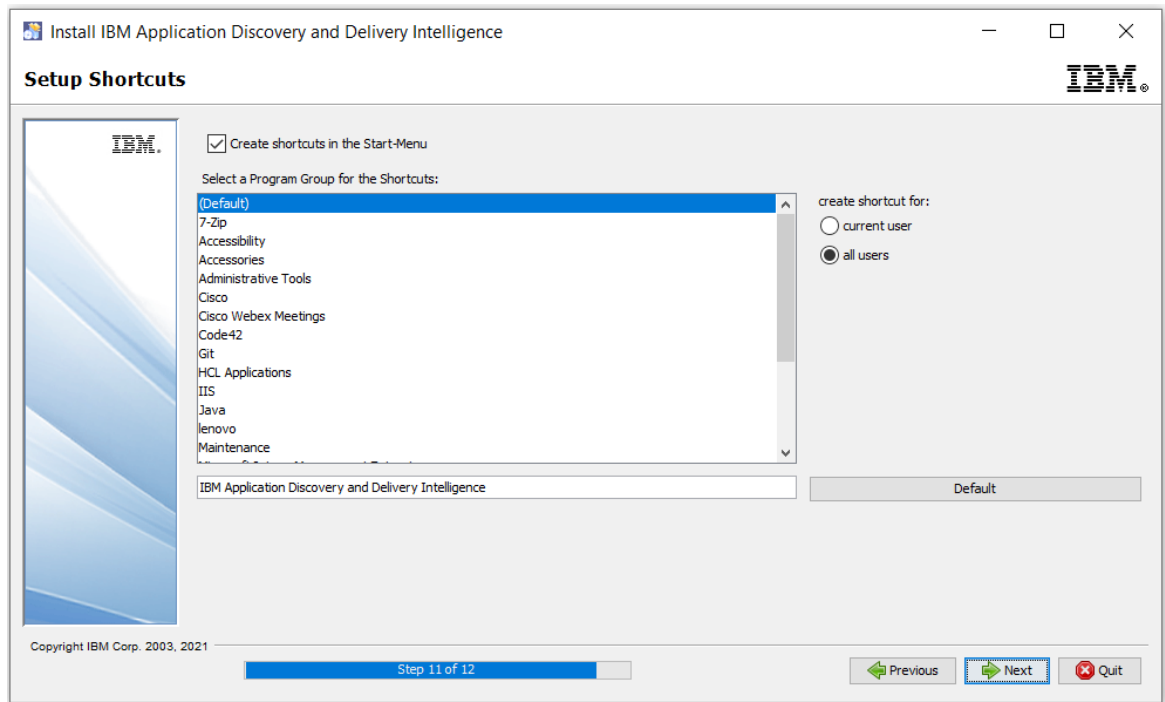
Install IBM Application Discovery and Delivery Intelligence

Setup Shortcuts

IBM.

IBM.

Create shortcuts in the Start-Menu

Select a Program Group for the Shortcuts:

(Default)
7-Zip
Accessibility
Accessories
Administrative Tools
Cisco
Cisco Webex Meetings
Code42
Git
HCL Applications
IIS
Java
lenovo
Maintenance
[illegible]

create shortcut for:
current user
all users

IBM Application Discovery and Delivery Intelligence

Default

Copyright IBM Corp. 2003, 2021

Step 11 of 12

Previous
Next
Quit